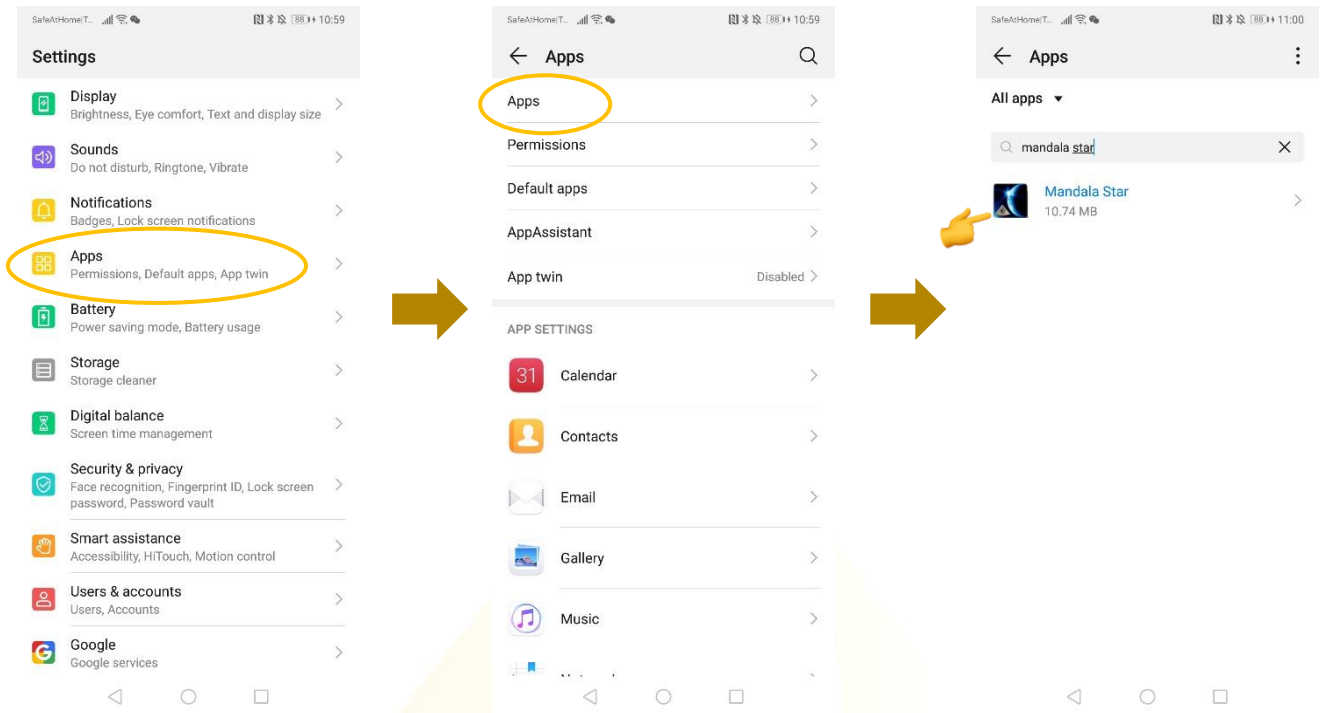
SafeAtHome|T... 88 10:59

Settings

Display
Brightness, Eye comfort, Text and display size

Sounds
Do not disturb, Ringtone, Vibrate

Notifications
Badges, Lock screen notifications

Apps
Permissions, Default apps, App twin

Battery
Power saving mode, Battery usage

Storage
Storage cleaner

Digital balance
Screen time management

Security & privacy
Face recognition, Fingerprint ID, Lock screen password, Password vault

Smart assistance
Accessibility, HiTouch, Motion control

Users & accounts
Users, Accounts

Google
Google services

SafeAtHome|T... 88 10:59

Apps

Apps

Permissions

Default apps

AppAssistant

App twin
Disabled

APP SETTINGS

31
Calendar

Contacts

Email

Gallery

Music

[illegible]

SafeAtHome|T... 88 11:00

Apps

All apps

mandala star

Mandala Star
10.74 MB